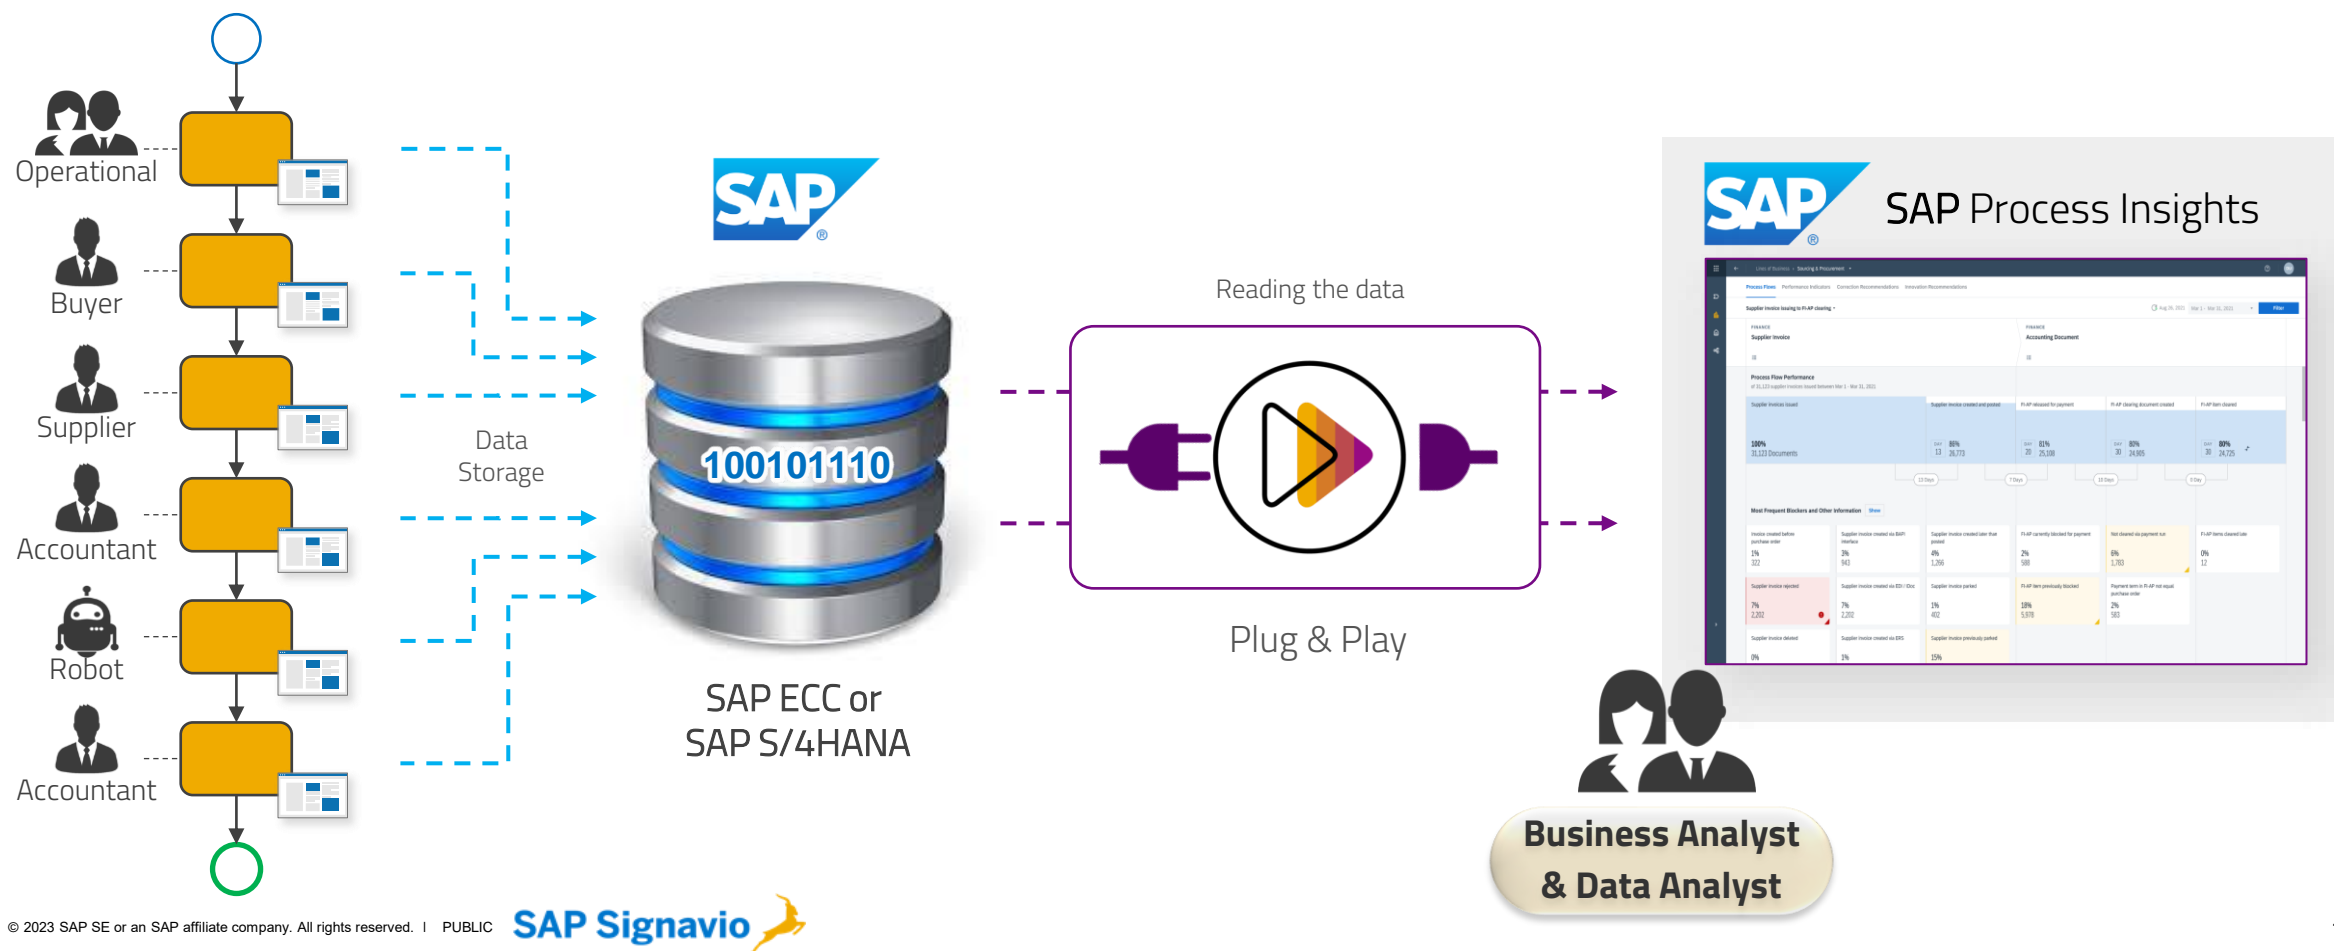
Operational

Buyer

Supplier

Accountant

Robot

Accountant

Data Storage

SAP

100101110

SAP ECC or SAP S/4HANA

Reading the data

Plug & Play

SAP

SAP Process Insights

Process Flows

Supplier Invoice

Accounting Document

Process Flow Performance

100%

31,123 Documents

Most Frequent Blockers and Other Information

Business Analyst & Data Analyst

© 2023 SAP SE or an SAP affiliate company. All rights reserved. | PUBLIC

SAP Signavio